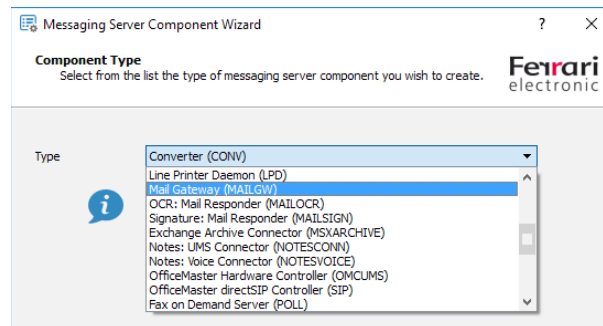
Messaging Server Component Wizard

?

×

Component Type

Select from the list the type of messaging server component you wish to create.

Ferrari electronic

Type

Converter (CONV)

Line Printer Daemon (LPD)
Mail Gateway (MAILGW)
OCR: Mail Responder (MAILOCR)
Signature: Mail Responder (MAILSIGN)
Exchange Archive Connector (MSXARCHIVE)
Notes: UMS Connector (NOTESCONN)
Notes: Voice Connector (NOTESVOICE)
OfficeMaster Hardware Controller (OMCUMS)
OfficeMaster directSIP Controller (SIP)
Fax on Demand Server (POLL)